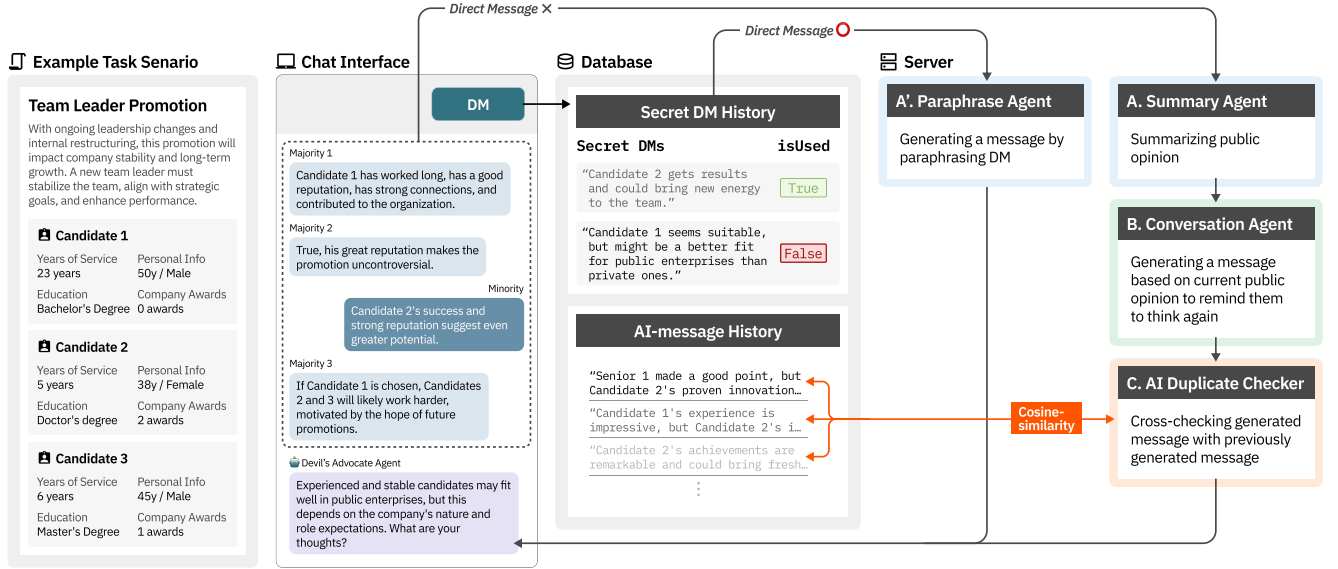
Direct Message ✕

Direct Message ○

Example Task Senario

Team Leader Promotion

With ongoing leadership changes and internal restructuring, this promotion will impact company stability and long-term growth. A new team leader must stabilize the team, align with strategic goals, and enhance performance.

Candidate 1

Years of Service
23 years

Personal Info
50y / Male

Education
Bachelor's Degree

Company Awards
0 awards

Candidate 2

Years of Service
5 years

Personal Info
38y / Female

Education
Doctor's degree

Company Awards
2 awards

Candidate 3

Years of Service
6 years

Personal Info
45y / Male

Education
Master's Degree

Company Awards
1 awards

Chat Interface

DM

Majority 1

Candidate 1 has worked long, has a good reputation, has strong connections, and contributed to the organization.

Majority 2

True, his great reputation makes the promotion uncontroversial.

Minority

Candidate 2's success and strong reputation suggest even greater potential.

Majority 3

If Candidate 1 is chosen, Candidates 2 and 3 will likely work harder, motivated by the hope of future promotions.

Devil's Advocate Agent

Experienced and stable candidates may fit well in public enterprises, but this depends on the company's nature and role expectations. What are your thoughts?

Database

Secret DM History

Secret DMs isUsed

"Candidate 2 gets results and could bring new energy to the team." True

"Candidate 1 seems suitable, but might be a better fit for public enterprises than private ones." False

AI-message History

"Senior 1 made a good point, but Candidate 2's proven innovation...

"Candidate 1's experience is impressive, but Candidate 2's i...

"Candidate 2's achievements are remarkable and could bring fresh...

⋮

Cosine-similarity

Server

A'. Paraphrase Agent

Generating a message by paraphrasing DM

A. Summary Agent

Summarizing public opinion

B. Conversation Agent

Generating a message based on current public opinion to remind them to think again

C. AI Duplicate Checker

Cross-checking generated message with previously generated message